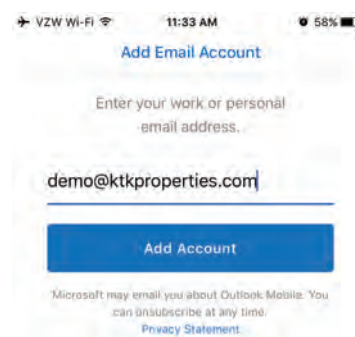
VZW Wi-Fi 11:33 AM 58%

Add Email Account

Enter your work or personal email address.

demo@ktkproperties.com

Add Account

Microsoft may email you about Outlook Mobile. You can unsubscribe at any time.
Privacy Statement